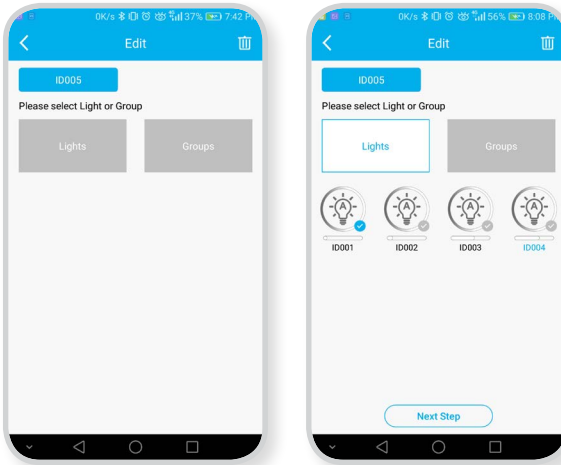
0K/s 37% 7:42 P

Edit

ID005

Please select Light or Group

Lights

Groups

0K/s 56% 8:08 P

Edit

ID005

Please select Light or Group

Lights

Groups

A

ID001

A

ID002

A

ID003

A

ID004

Next Step